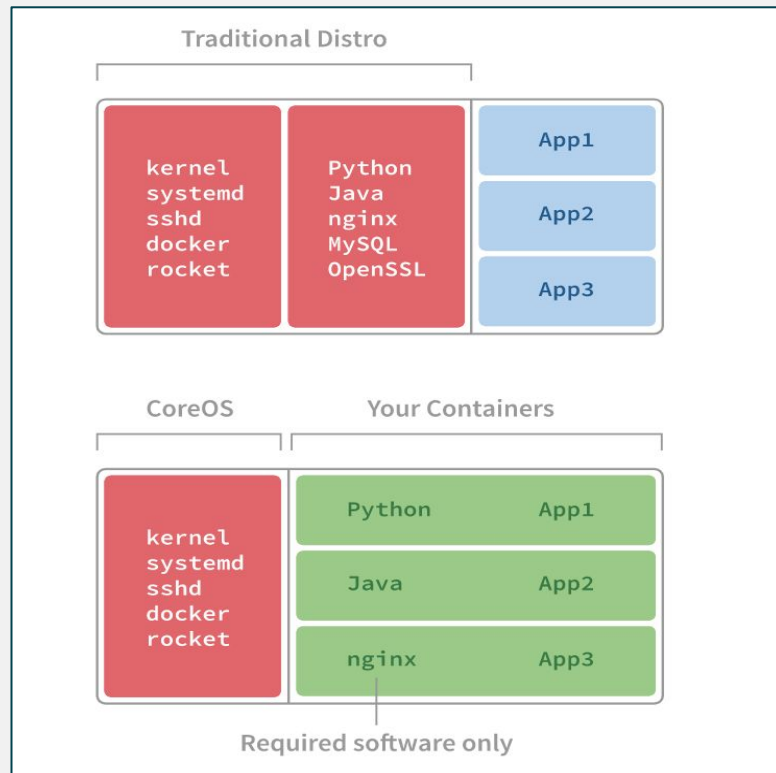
Traditional Distro

kernel
systemd
sshd
docker
rocket

Python
Java
nginx
MySQL
OpenSSL

App1

App2

App3

CoreOS

Your Containers

kernel
systemd
sshd
docker
rocket

Python App1

Java App2

nginx App3

Required software only